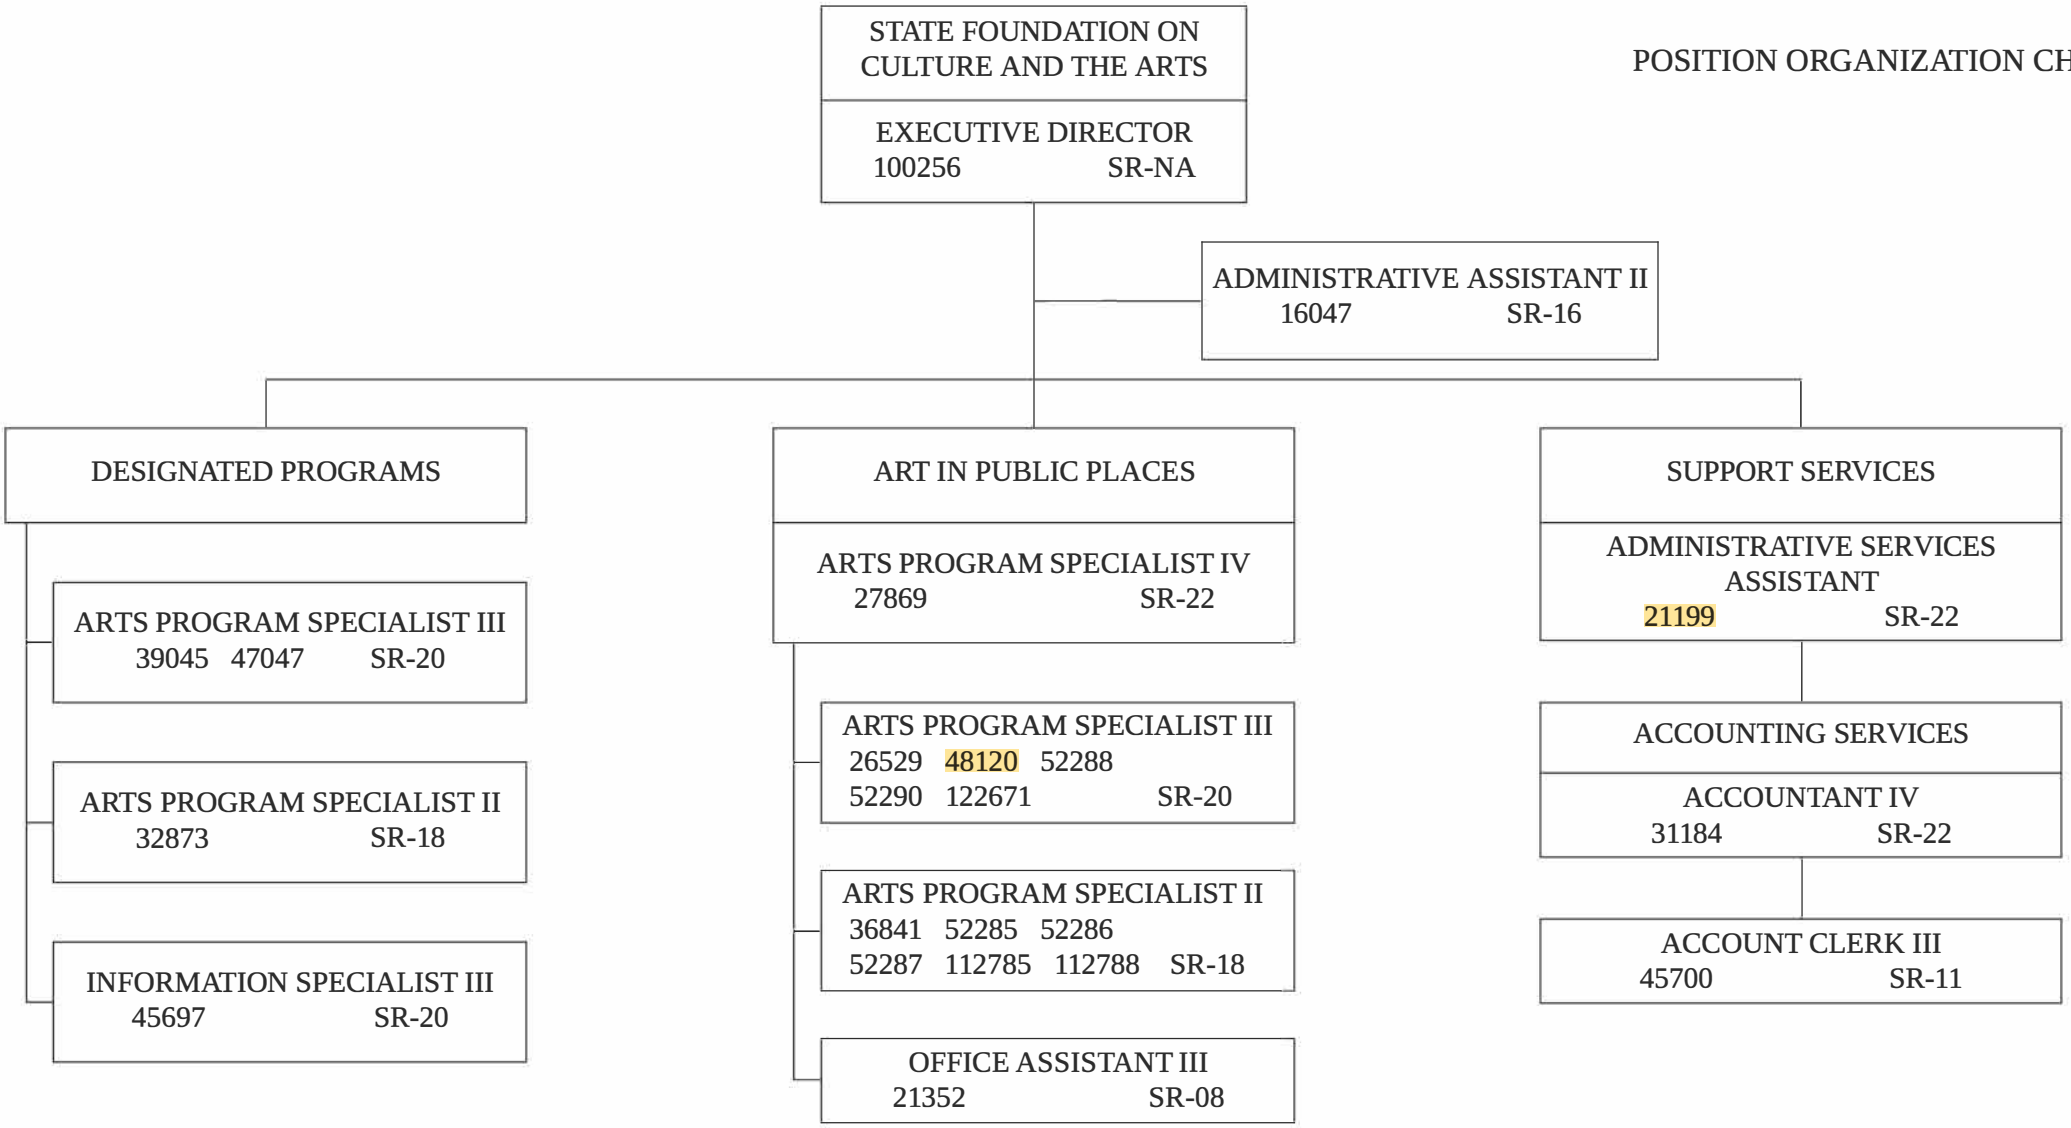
STATE FOUNDATION ON CULTURE AND THE ARTS

POSITION ORGANIZATION CH

EXECUTIVE DIRECTOR
100256 SR-NA

ADMINISTRATIVE ASSISTANT II
16047 SR-16

DESIGNATED PROGRAMS

ARTS PROGRAM SPECIALIST III
39045 47047 SR-20

ARTS PROGRAM SPECIALIST II
32873 SR-18

INFORMATION SPECIALIST III
45697 SR-20

ART IN PUBLIC PLACES

ARTS PROGRAM SPECIALIST IV
27869 SR-22

ARTS PROGRAM SPECIALIST III
26529 48120 52288
52290 122671 SR-20

ARTS PROGRAM SPECIALIST II
36841 52285 52286
52287 112785 112788 SR-18

OFFICE ASSISTANT III
21352 SR-08

SUPPORT SERVICES

ADMINISTRATIVE SERVICES ASSISTANT
21199 SR-22

ACCOUNTING SERVICES

ACCOUNTANT IV
31184 SR-22

ACCOUNT CLERK III
45700 SR-11